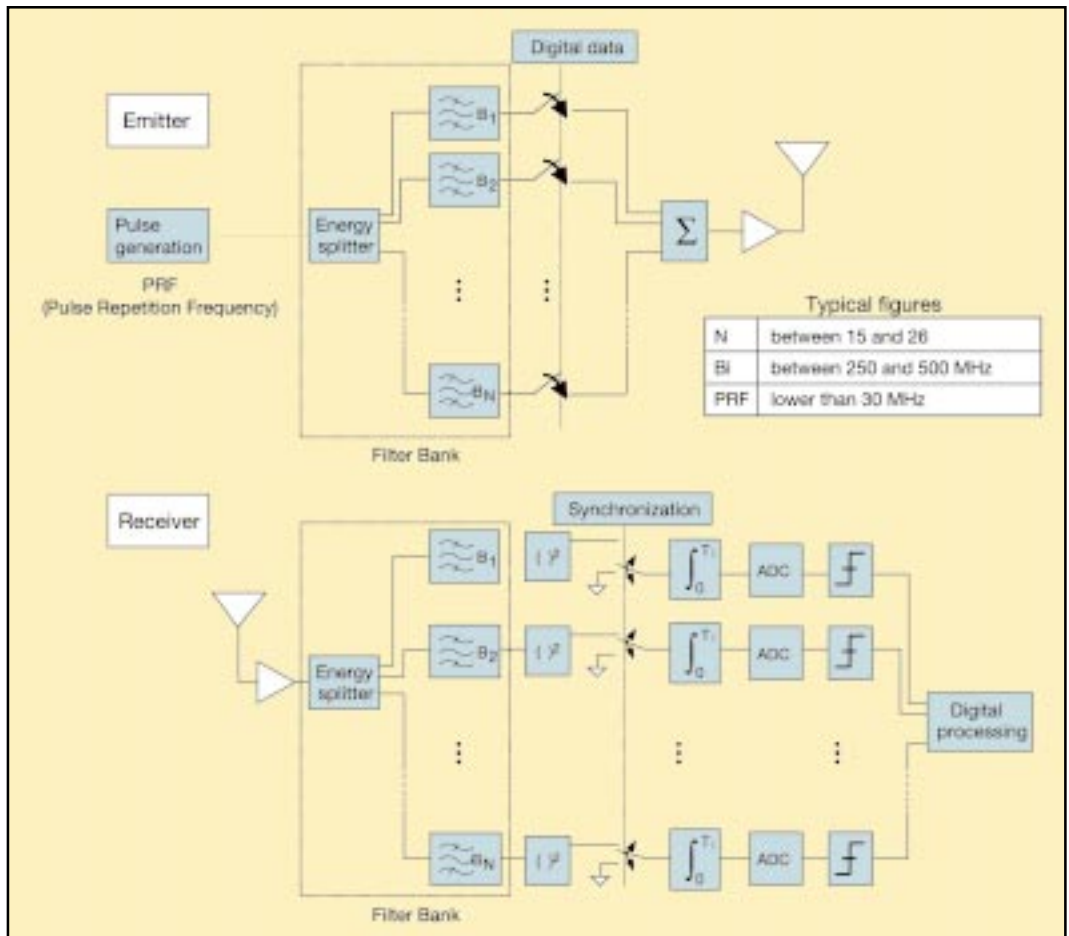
Digital data

Emitter

$B_1$

$B_2$

Pulse generation

Energy splitter

$\Sigma$

PRF
(Pulse Repetition Frequency)

Typical figures

| N | between 15 and 26 |
|---|---|
| Bi | between 250 and 500 MHz |
| PRF | lower than 30 MHz |

$B_N$

Filter Bank

Receiver

Synchronization

$B_1$

$(\ )^2$

$\int_0^{T_i}$

ADC

$B_2$

$(\ )^2$

$\int_0^{T_i}$

ADC

Energy splitter

Digital processing

$B_N$

$(\ )^2$

$\int_0^{T_i}$

ADC

Filter Bank